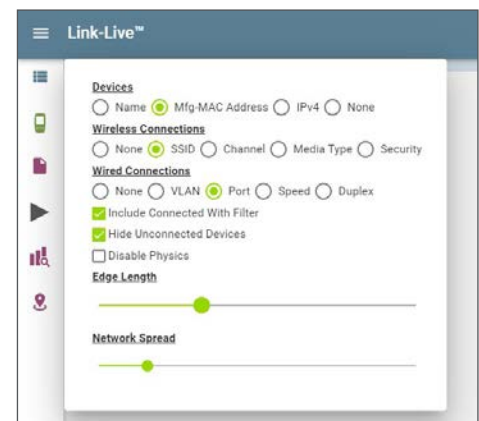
Link-Live™

Devices
Name Mfg-MAC Address IPv4 None
Wireless Connections
None SSID Channel Media Type Security
Wired Connections
None VLAN Port Speed Duplex
Include Connected With Filter
Hide Unconnected Devices
Disable Physics
Edge Length

Network Spread